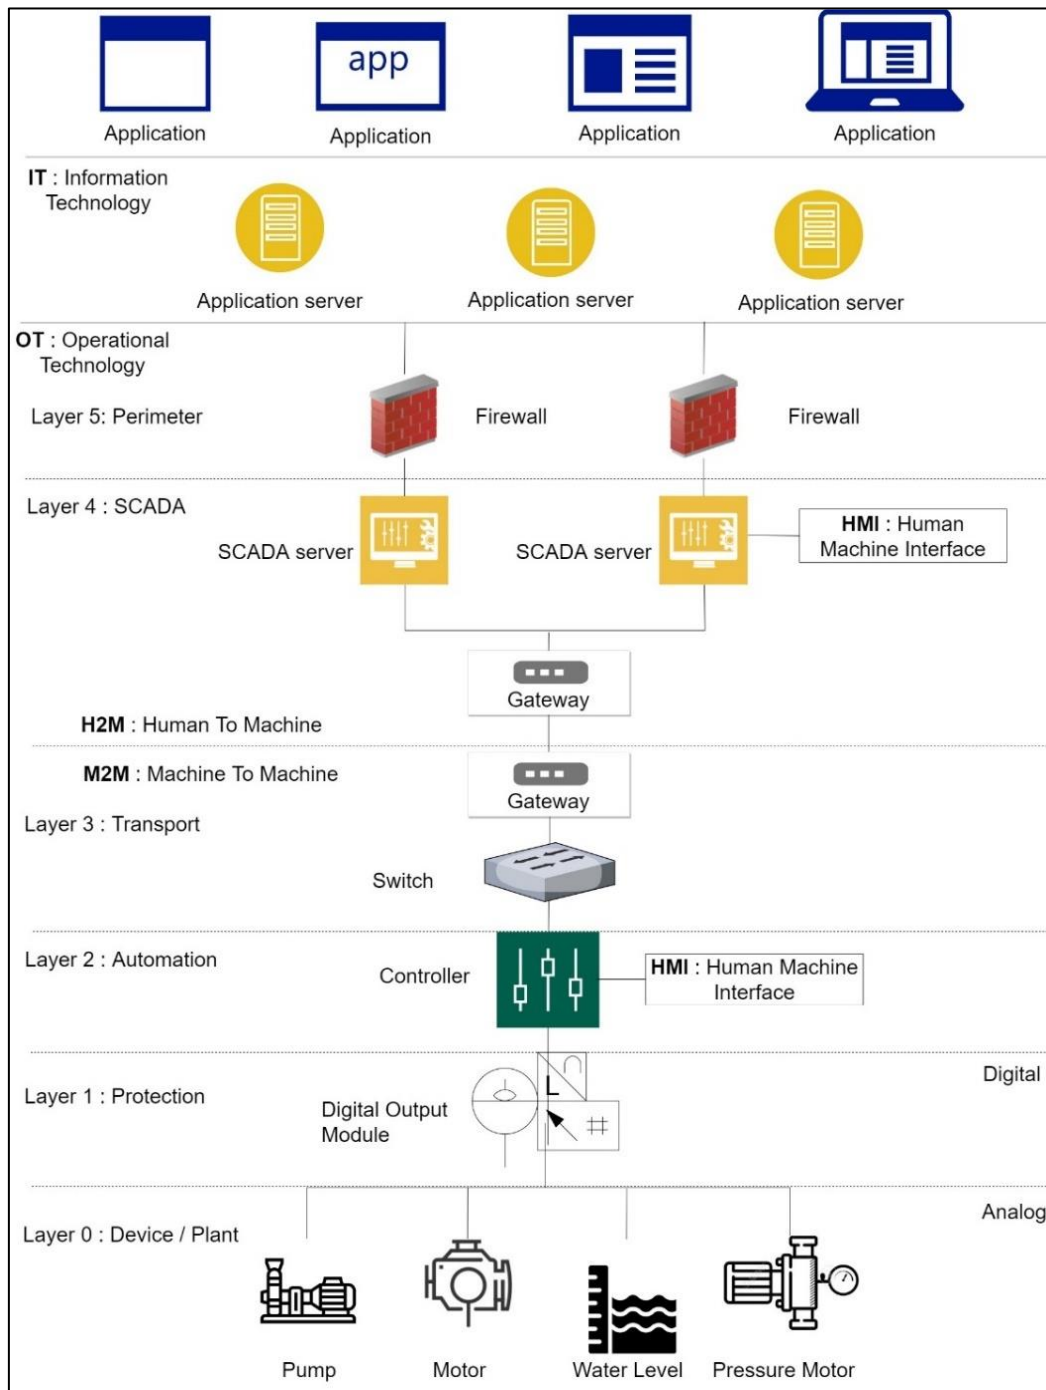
app

Application Application Application Application

**IT** : Information Technology

Application server Application server Application server

**OT** : Operational Technology

Layer 5: Perimeter

Firewall Firewall

Layer 4 : SCADA

SCADA server SCADA server

**HMI** : Human Machine Interface

Gateway

**H2M** : Human To Machine

**M2M** : Machine To Machine

Gateway

Layer 3 : Transport

Switch

Layer 2 : Automation

Controller

**HMI** : Human Machine Interface

Layer 1 : Protection

Digital Output Module

Digital

Analog

Layer 0 : Device / Plant

Pump Motor Water Level Pressure Motor